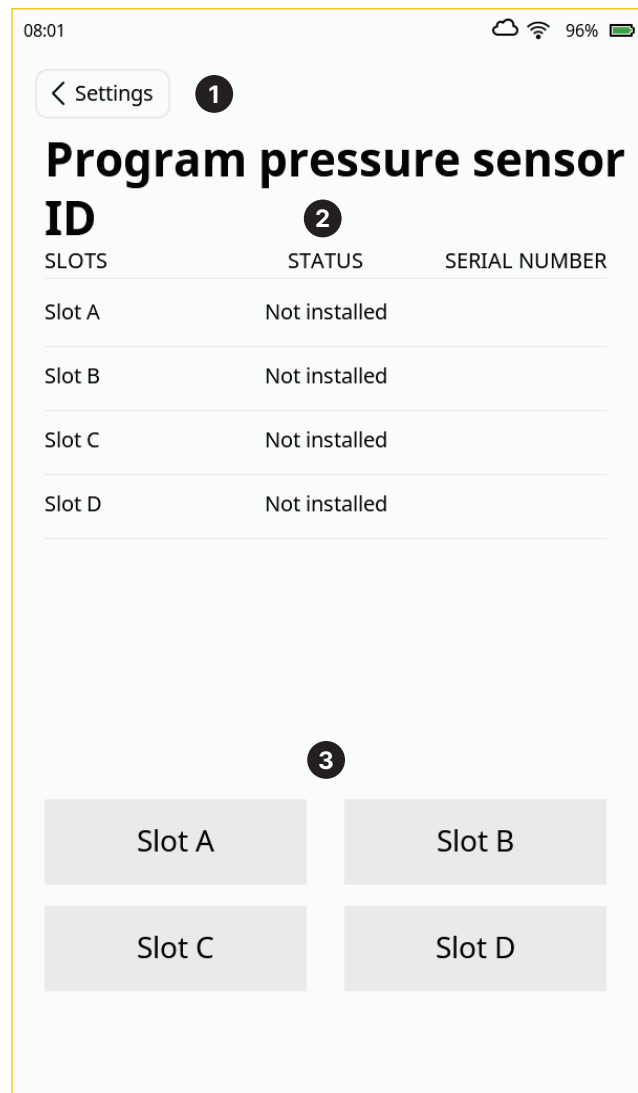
08:01 96%

< Settings 1

Program pressure sensor ID 2

| SLOTS | STATUS | SERIAL NUMBER |
|---|---|---|
| Slot A | Not installed | |
| Slot B | Not installed | |
| Slot C | Not installed | |
| Slot D | Not installed | |

3

Slot A
Slot B
Slot C
Slot D